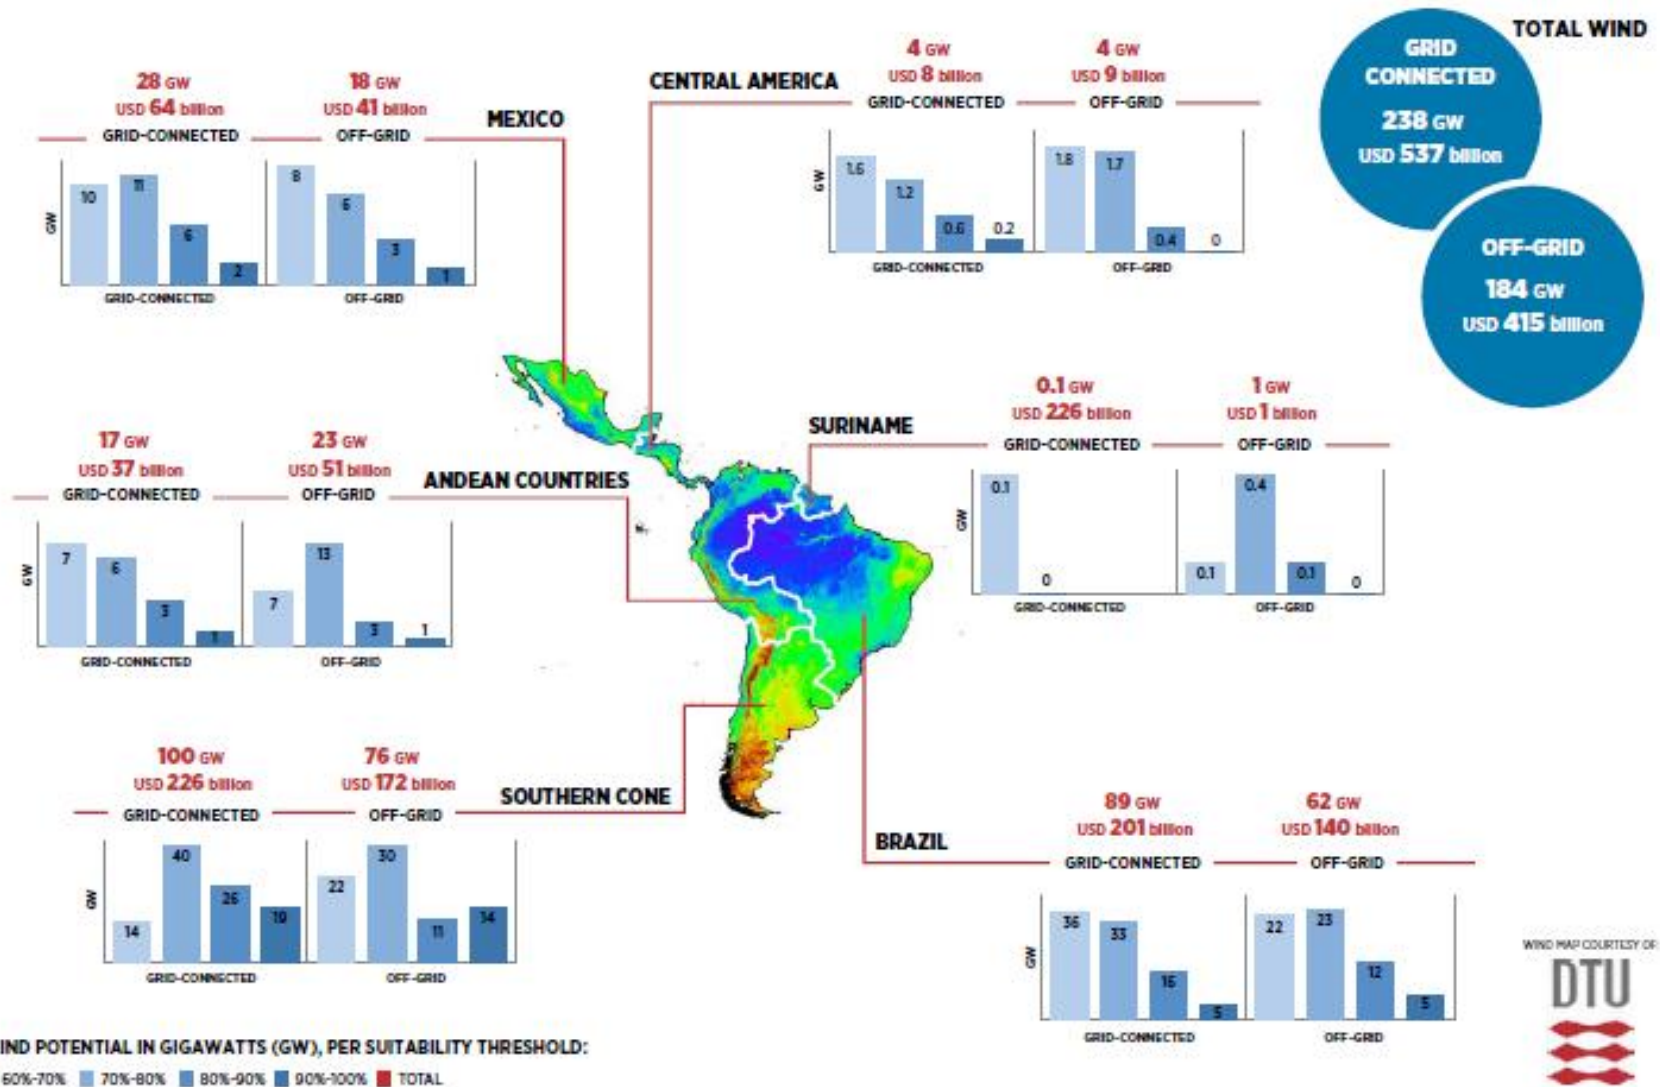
TOTAL WIND

GRID CONNECTED
238 GW
USD 537 billion

OFF-GRID
184 GW
USD 415 billion

MEXICO

28 GW
USD 64 billion
GRID-CONNECTED

18 GW
USD 41 billion
OFF-GRID

GW
10 11 6 2
GRID-CONNECTED
8 6 3 1
OFF-GRID

CENTRAL AMERICA

4 GW
USD 8 billion
GRID-CONNECTED

4 GW
USD 9 billion
OFF-GRID

GW
1.6 1.2 0.6 0.2
GRID-CONNECTED
1.8 1.7 0.4 0
OFF-GRID

SURINAME

0.1 GW
USD 226 billion
GRID-CONNECTED

1 GW
USD 1 billion
OFF-GRID

GW
0.1 0
GRID-CONNECTED
0.1 0.4 0.1 0
OFF-GRID

ANDEAN COUNTRIES

17 GW
USD 37 billion
GRID-CONNECTED

23 GW
USD 51 billion
OFF-GRID

GW
7 6 3 1
GRID-CONNECTED
7 13 3 1
OFF-GRID

SOUTHERN CONE

100 GW
USD 226 billion
GRID-CONNECTED

76 GW
USD 172 billion
OFF-GRID

GW
14 40 26 19
GRID-CONNECTED
22 30 11 14
OFF-GRID

BRAZIL

89 GW
USD 201 billion
GRID-CONNECTED

62 GW
USD 140 billion
OFF-GRID

GW
36 33 16 5
GRID-CONNECTED
22 23 12 5
OFF-GRID

WIND MAP COURTESY OF
DTU

IND POTENTIAL IN GIGAWATTS (GW), PER SUITABILITY THRESHOLD:
60%-70% 70%-80% 80%-90% 90%-100% TOTAL